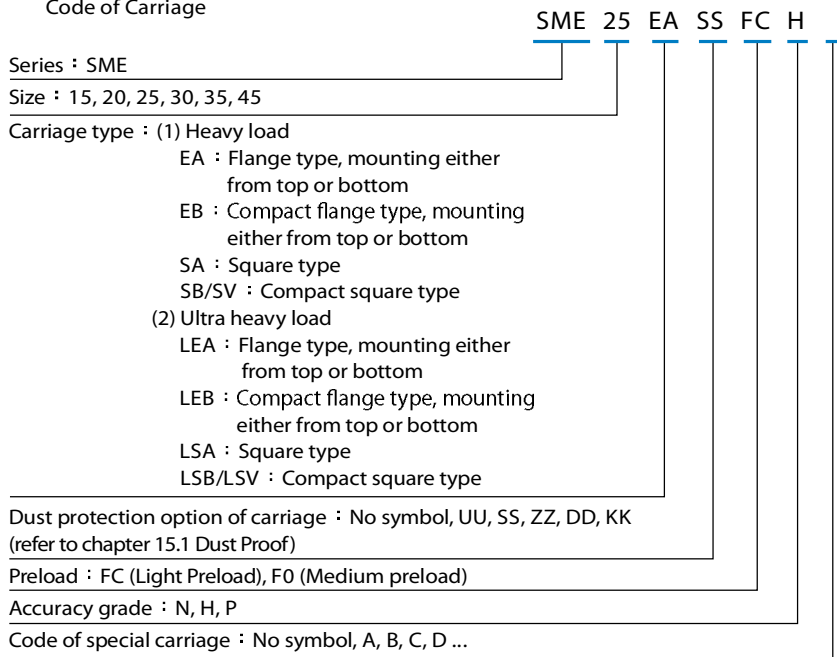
Code of Carriage

SME 25 EA SS FC H

Series：SME

Size：15, 20, 25, 30, 35, 45

Carriage type：(1) Heavy load
EA：Flange type, mounting either from top or bottom
EB：Compact flange type, mounting either from top or bottom
SA：Square type
SB/SV：Compact square type
(2) Ultra heavy load
LEA：Flange type, mounting either from top or bottom
LEB：Compact flange type, mounting either from top or bottom
LSA：Square type
LSB/LSV：Compact square type

Dust protection option of carriage：No symbol, UU, SS, ZZ, DD, KK (refer to chapter 15.1 Dust Proof)

Preload：FC (Light Preload), F0 (Medium preload)

Accuracy grade：N, H, P

Code of special carriage：No symbol, A, B, C, D ...